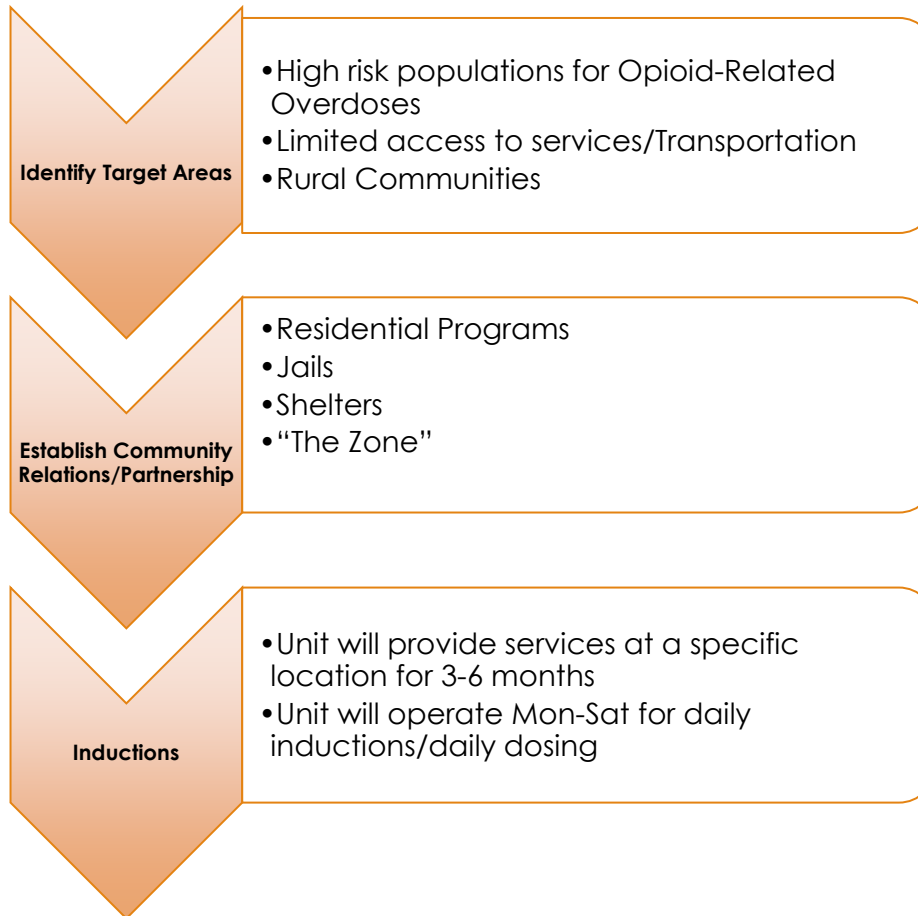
Identify Target Areas

•High risk populations for Opioid-Related Overdoses
•Limited access to services/Transportation
•Rural Communities

Establish Community Relations/Partnership

•Residential Programs
•Jails
•Shelters
•"The Zone"

Inductions

•Unit will provide services at a specific location for 3-6 months
•Unit will operate Mon-Sat for daily inductions/daily dosing